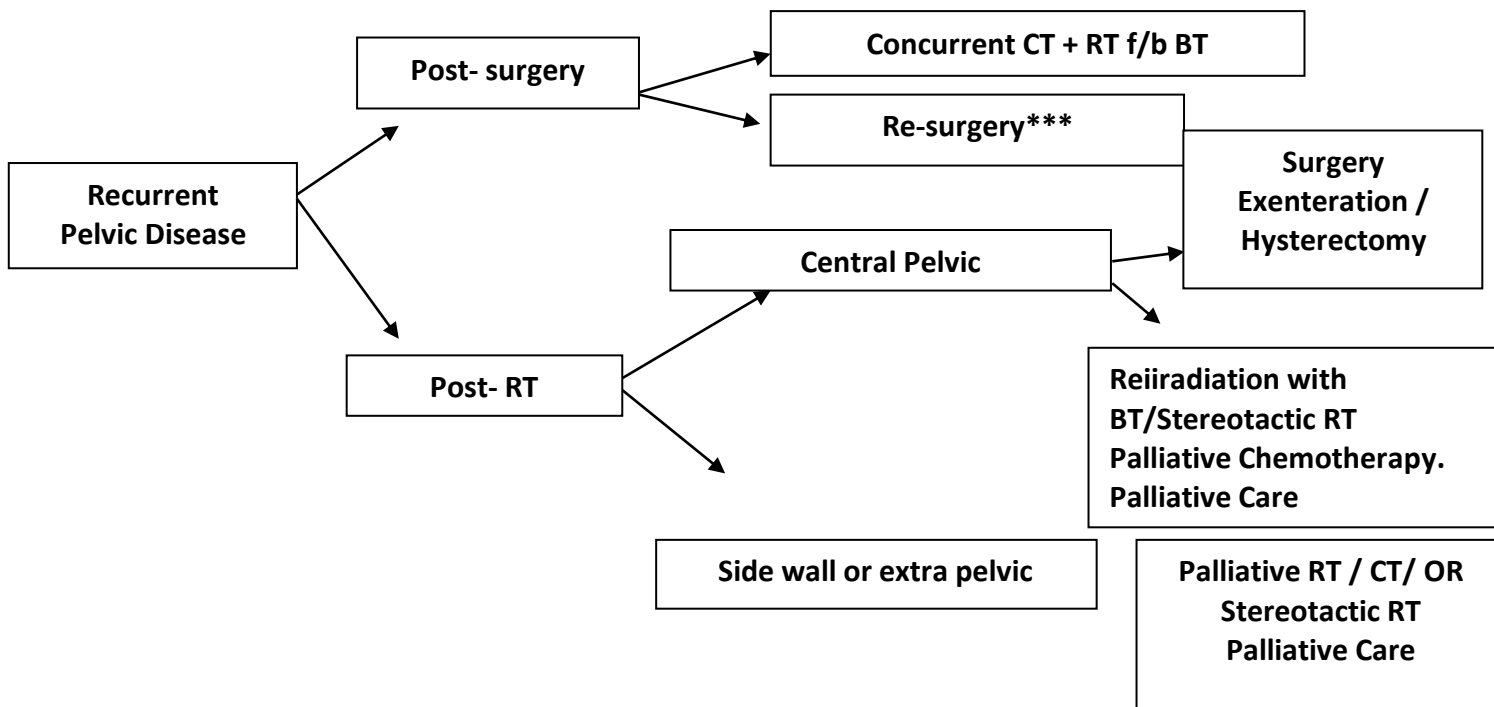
Recurrent Pelvic Disease

Post- surgery

Concurrent CT + RT f/b BT

Re-surgery***

Post- RT

Central Pelvic

Surgery Exenteration / Hysterectomy

Reiiradiation with BT/Stereotactic RT Palliative Chemotherapy. Palliative Care

Side wall or extra pelvic

Palliative RT / CT/ OR Stereotactic RT Palliative Care